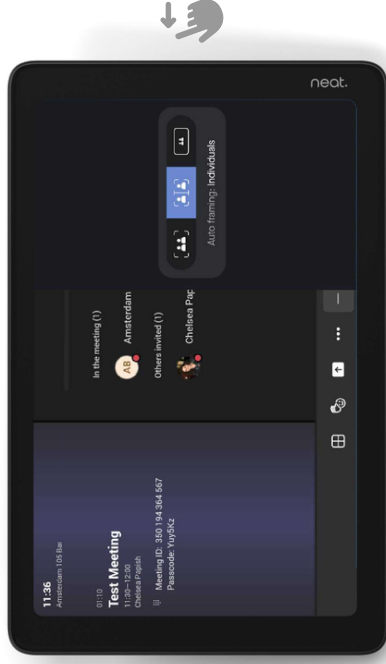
neat.

Auto framing: Individuals

In the meeting (1)

AB Amsterdam

Others invited (1)

Chelsea Pap

11:36
Amsterdam 105 Bar

01:10
Test Meeting
11:30 – 12:00
Chelsea Papish

Meeting ID: 350 194 364 567
Passcode: Yuy5kz